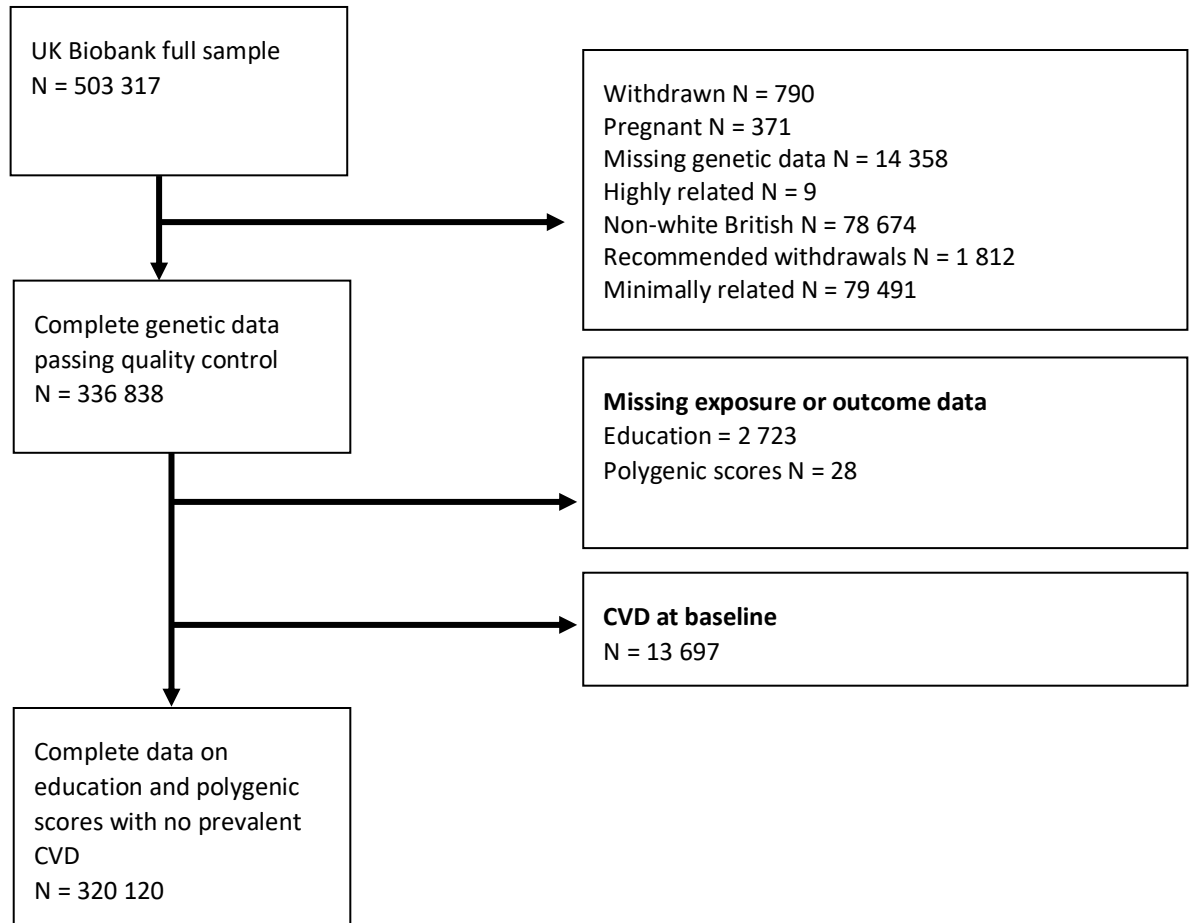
UK Biobank full sample
N = 503 317

Withdrawn N = 790
Pregnant N = 371
Missing genetic data N = 14 358
Highly related N = 9
Non-white British N = 78 674
Recommended withdrawals N = 1 812
Minimally related N = 79 491

Complete genetic data passing quality control
N = 336 838

**Missing exposure or outcome data**
Education = 2 723
Polygenic scores N = 28

**CVD at baseline**
N = 13 697

Complete data on education and polygenic scores with no prevalent CVD
N = 320 120